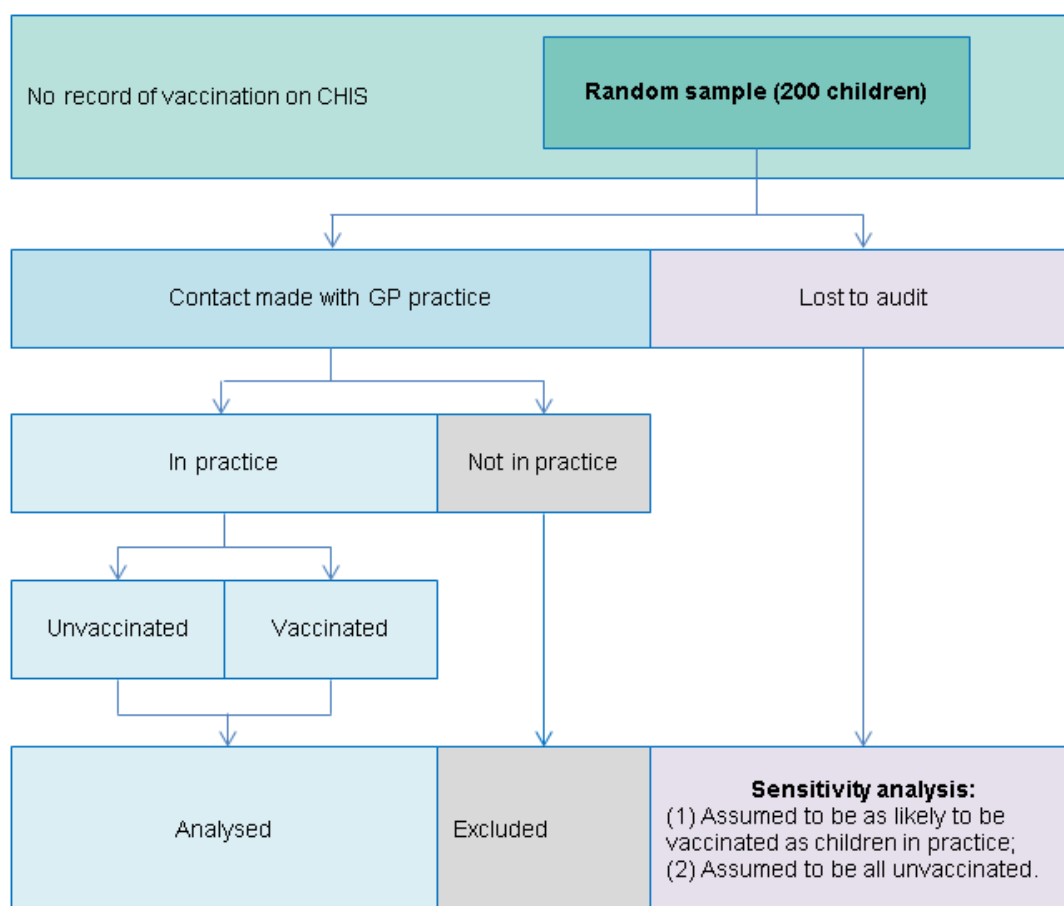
No record of vaccination on CHIS

Random sample (200 children)

Contact made with GP practice

Lost to audit

In practice

Not in practice

Unvaccinated

Vaccinated

Analysed

Excluded

Sensitivity analysis:
(1) Assumed to be as likely to be vaccinated as children in practice;
(2) Assumed to be all unvaccinated.